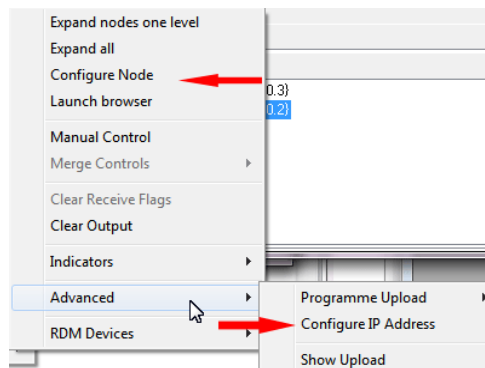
Expand nodes one level
Expand all
Configure Node
Launch browser
Manual Control
Merge Controls
Clear Receive Flags
Clear Output
Indicators
Advanced
RDM Devices
0.3}
0.2}
Programme Upload
Configure IP Address
Show Upload